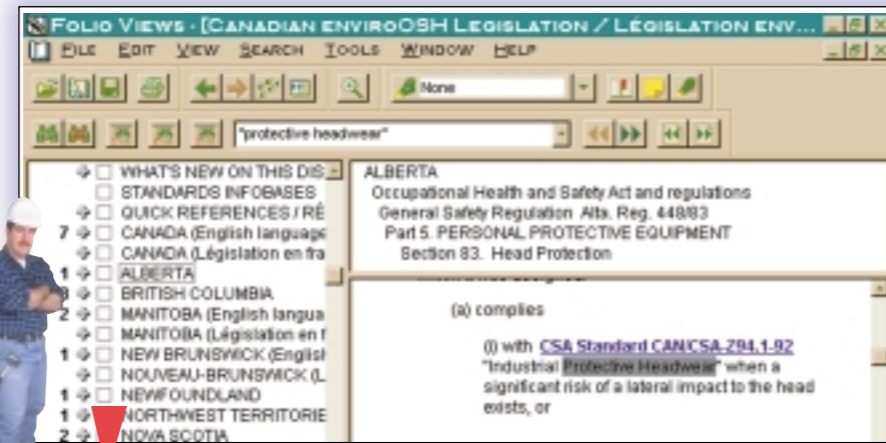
FOLIO VIEWS - [CANADIAN ENVIROOSH LEGISLATION / LÉGISLATION ENV

FILE EDIT VIEW SEARCH TOOLS WINDOW HELP

None

"protective headwear"

WHAT'S NEW ON THIS DIS
STANDARDS INFOBASES
QUICK REFERENCES / RÉ
7 CANADA (English language
CANADA (Législation en fra
1 ALBERTA
BRITISH COLUMBIA
2 MANITOBA (English langua
MANITOBA (Législation en f
1 NEW BRUNSWICK (Englisl
NOUVEAU-BRUNSWICK (L
1 NEWFOUNDLAND
1 NORTHWEST TERRITORIE
2 NOVA SCOTIA

ALBERTA
Occupational Health and Safety Act and regulations
General Safety Regulation Alta. Reg. 448/83
Part 5. PERSONAL PROTECTIVE EQUIPMENT
Section 83. Head Protection

(a) complies

(i) with CSA Standard CAN/CSA-Z94.1-92 "Industrial Protective Headwear" when a significant risk of a lateral impact to the head exists, or